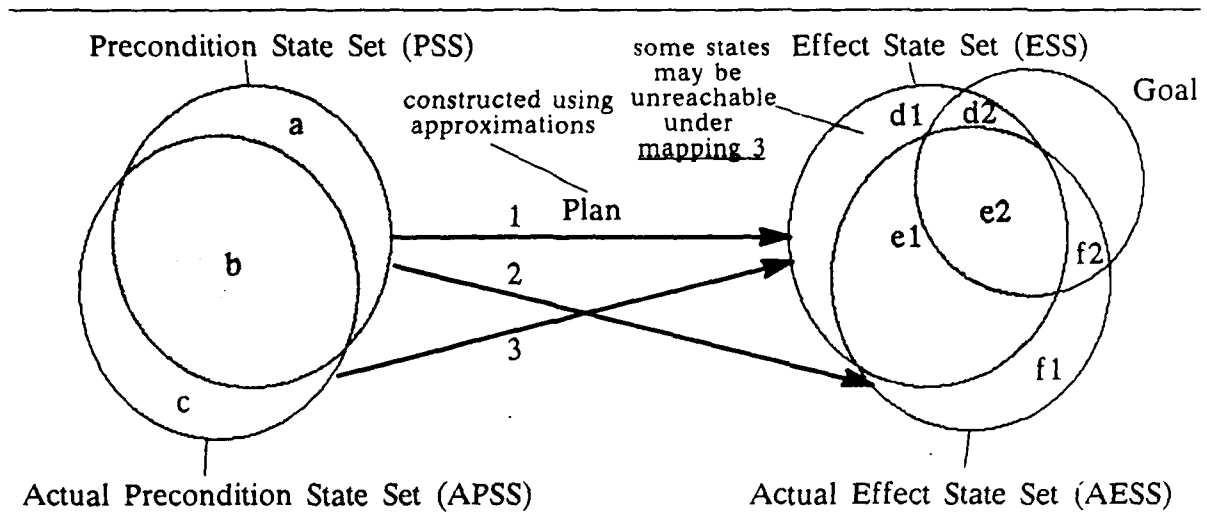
Precondition State Set (PSS)

a

b

c

Actual Precondition State Set (APSS)

constructed using approximations

Plan

1

2

3

some states may be unreachable under mapping 3

Effect State Set (ESS)

Goal

d1

d2

e1

e2

f2

f1

Actual Effect State Set (AESS)